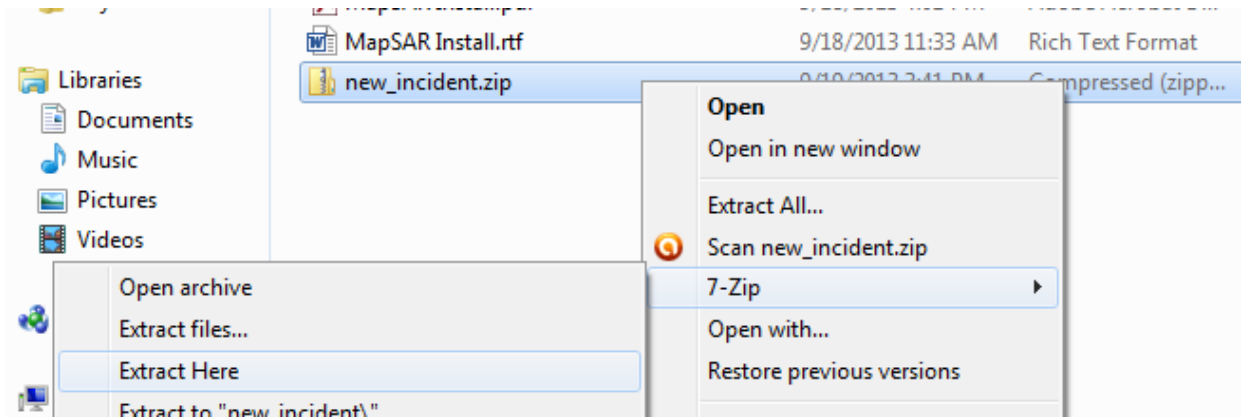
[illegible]
MapSAR Install.rtf 9/18/2013 11:33 AM Rich Text Format
Libraries
new_incident.zip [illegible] Compressed (zipp...
Documents
Music
Pictures
Videos

Open
Open in new window
Extract All...
Scan new_incident.zip
7-Zip
Open with...
Restore previous versions

Open archive
Extract files...
Extract Here
Extract to "new_incident\"